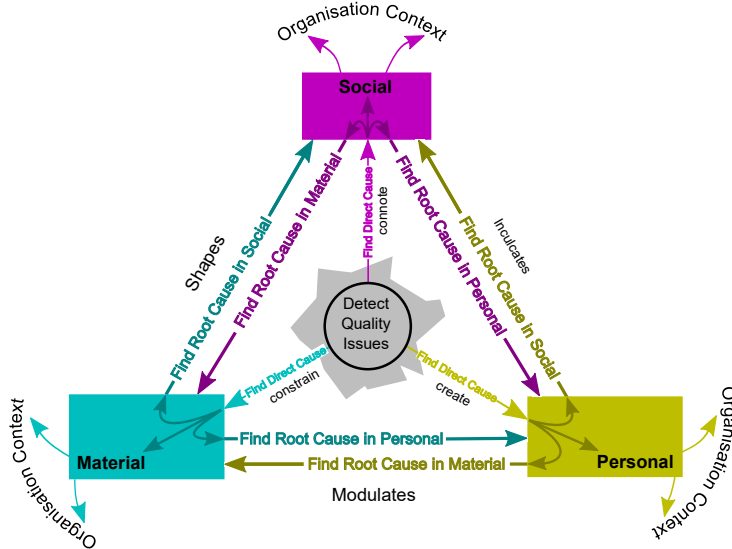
Organisation Context

Social

Find Root Cause in Social

Find Root Cause in Material

Shapes

Find Direct Cause

connote

Find Root Cause in Personal

Find Root Cause in Social

Inculcates

Detect Quality Issues

Find Direct Cause

constrain

Find Direct Cause

create

Organisation Context

Material

Find Root Cause in Personal

Find Root Cause in Material

Personal

Organisation Context

Modulates